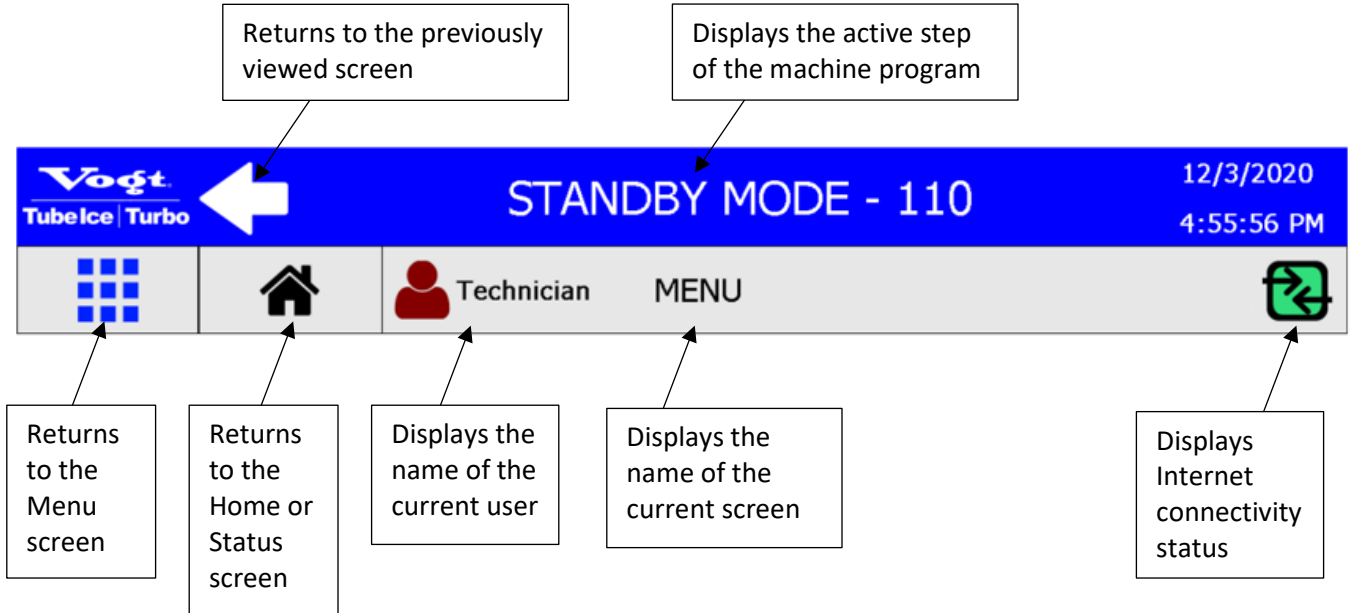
Returns to the previously viewed screen

Displays the active step of the machine program

Vogt
Tube Ice | Turbo

STANDBY MODE - 110

12/3/2020
4:55:56 PM

Technician

MENU

Returns to the Menu screen

Returns to the Home or Status screen

Displays the name of the current user

Displays the name of the current screen

Displays Internet connectivity status